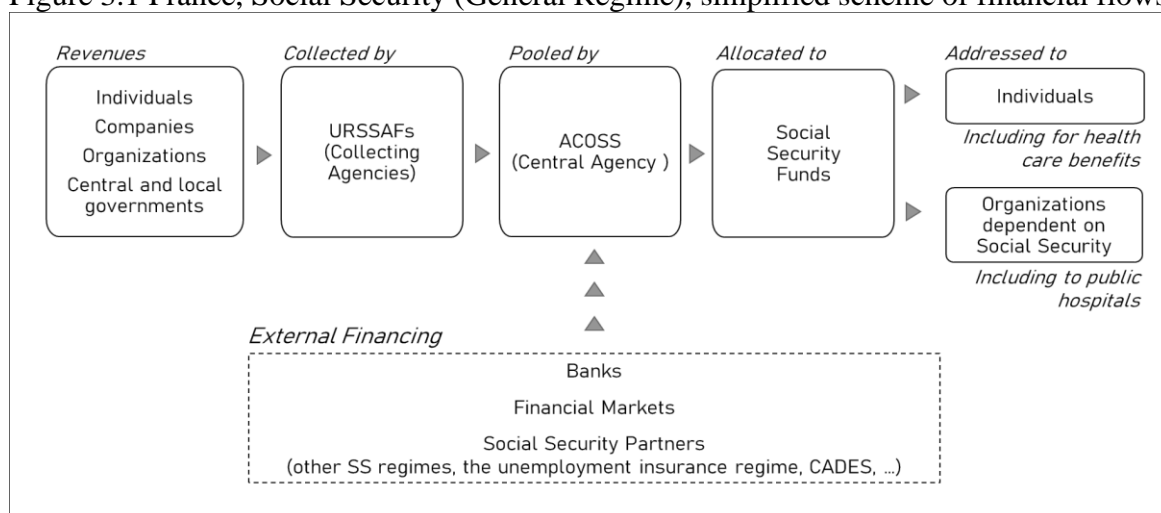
Figure 3.1 France, Social Security (General Regime), simplified scheme of financial flows

Revenues

Individuals
Companies
Organizations
Central and local governments

Collected by

URSSAFs (Collecting Agencies)

Pooled by

ACOSS (Central Agency )

Allocated to

Social Security Funds

Addressed to

Individuals

Including for health care benefits

Organizations dependent on Social Security

Including to public hospitals

External Financing

Banks

Financial Markets

Social Security Partners (other SS regimes, the unemployment insurance regime, CADES, ...)